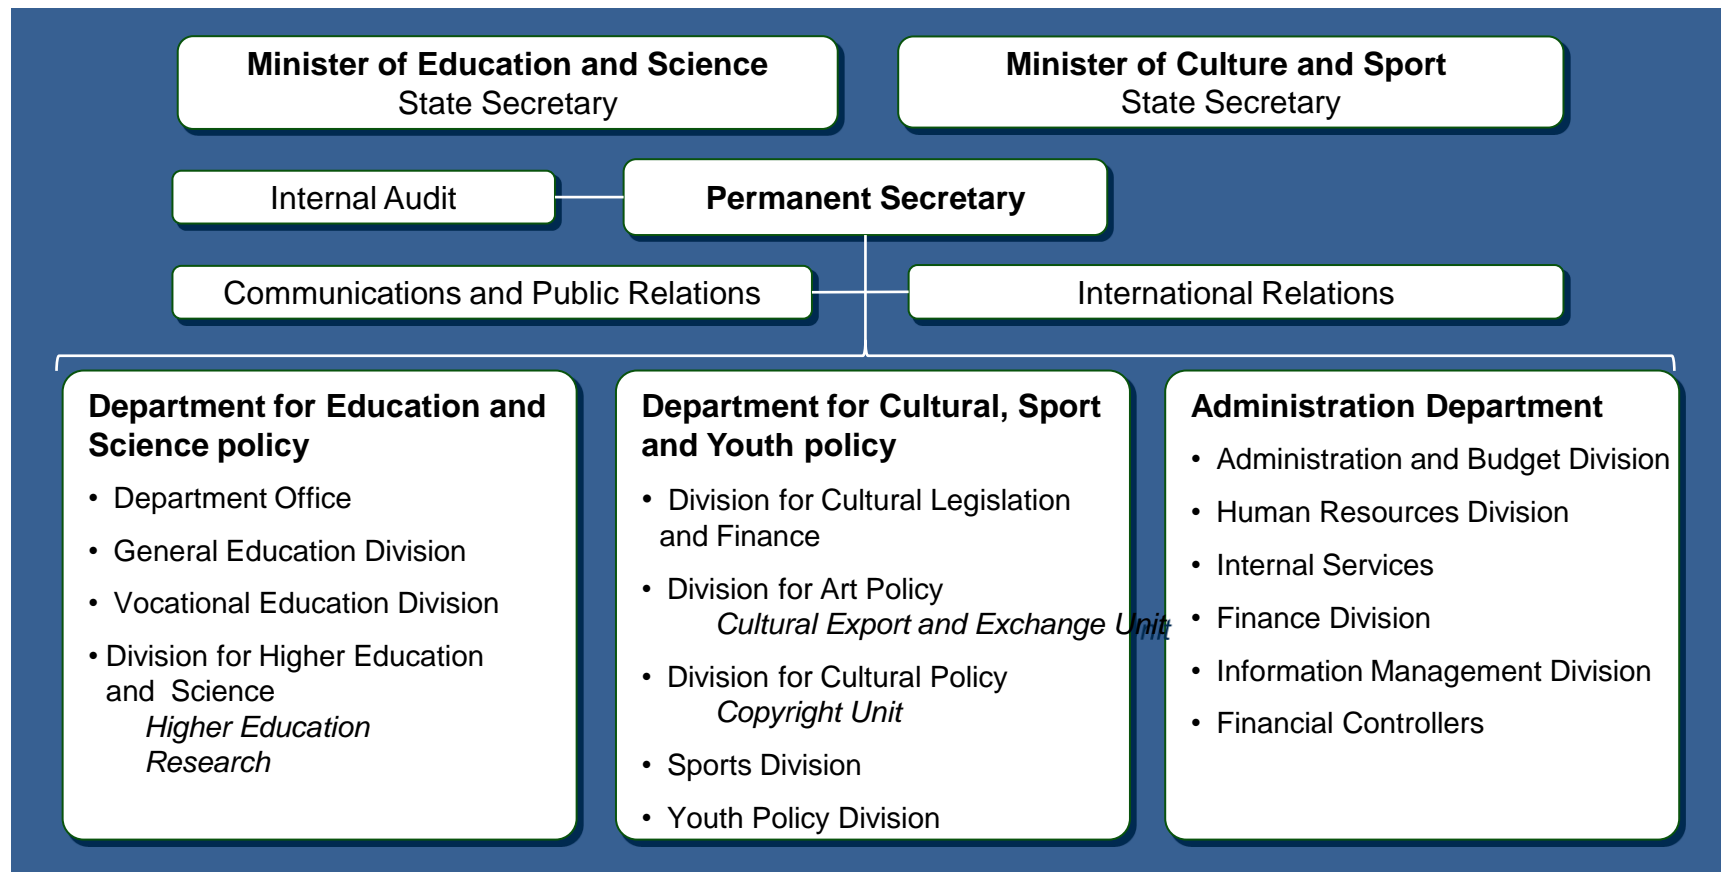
Minister of Education and Science
State Secretary

Minister of Culture and Sport
State Secretary

Internal Audit

Permanent Secretary

Communications and Public Relations

International Relations

Department for Education and Science policy
• Department Office
• General Education Division
• Vocational Education Division
• Division for Higher Education and Science
*Higher Education*
*Research*

Department for Cultural, Sport and Youth policy
• Division for Cultural Legislation and Finance
• Division for Art Policy
*Cultural Export and Exchange Unit*
• Division for Cultural Policy
*Copyright Unit*
• Sports Division
• Youth Policy Division

Administration Department
• Administration and Budget Division
• Human Resources Division
• Internal Services
• Finance Division
• Information Management Division
• Financial Controllers